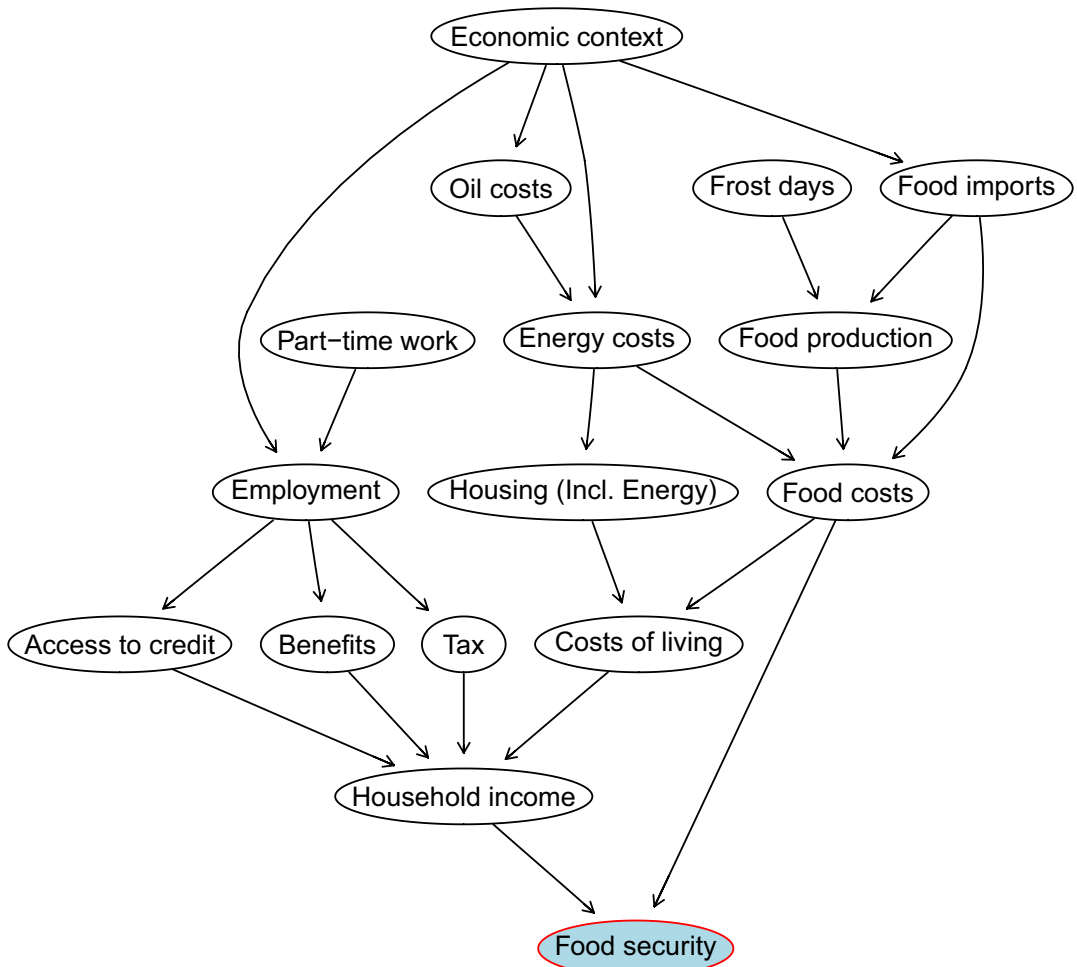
Economic context

Oil costs

Frost days

Food imports

Part−time work

Energy costs

Food production

Employment

Housing (Incl. Energy)

Food costs

Access to credit

Benefits

Tax

Costs of living

Household income

Food security